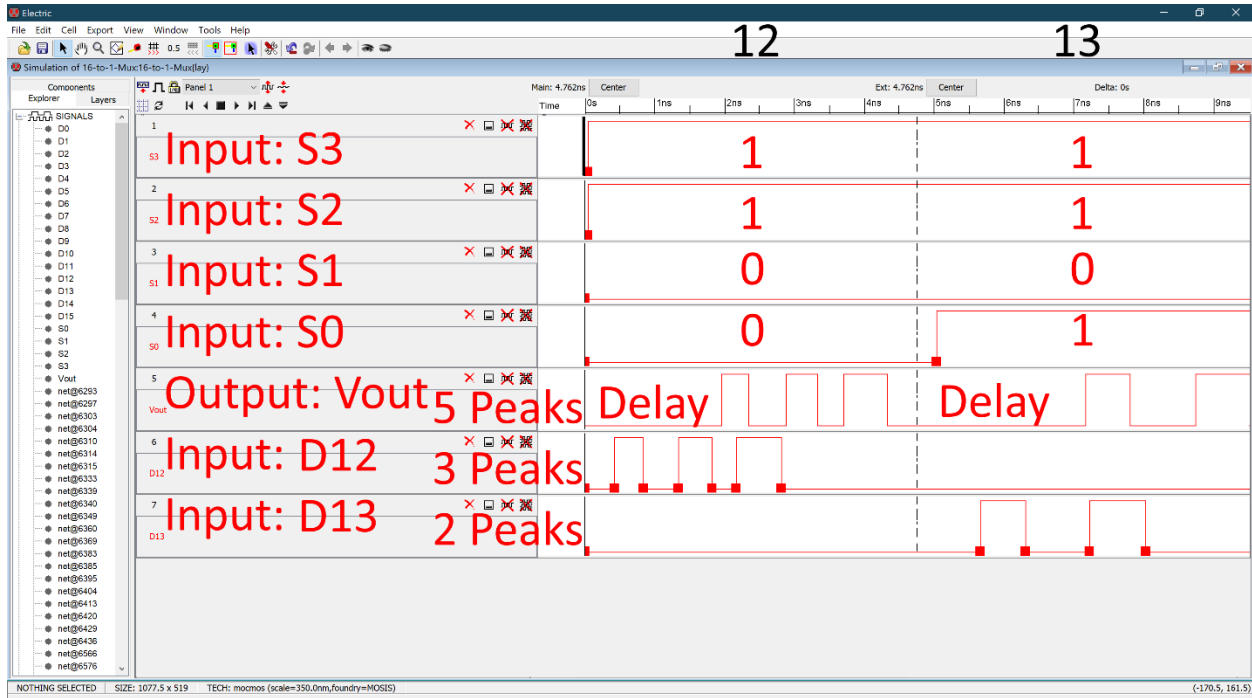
Electric

File Edit Cell Export View Window Tools Help

0.5

12

13

Simulation of 16-to-1-Mux:16-to-1-Mux{lay}

Components
Explorer Layers

SIGNALS
D0
D1
D2
D3
D4
D5
D6
D7
D8
D9
D10
D11
D12
D13
D14
D15
S0
S1
S2
S3
Vout
net@6293
net@6297
net@6303
net@6304
net@6310
net@6314
net@6315
net@6333
net@6339
net@6340
net@6349
net@6360
net@6369
net@6383
net@6385
net@6395
net@6404
net@6413
net@6420
net@6429
net@6436
net@6566
net@6576

Panel 1

Main: 4.762ns Center Ext: 4.762ns Center Delta: 0s

Time 0s 1ns 2ns 3ns 4ns 5ns 6ns 7ns 8ns 9ns

1
S3 Input: S3
1 1

2
S2 Input: S2
1 1

3
S1 Input: S1
0 0

4
S0 Input: S0
0 1

5
Vout Output: Vout
5 Peaks Delay Delay

6
D12 Input: D12
3 Peaks

7
D13 Input: D13
2 Peaks

NOTHING SELECTED SIZE: 1077.5 x 519 TECH: mocmos (scale=350.0nm,foundry=MOSIS) (-170.5, 161.5)